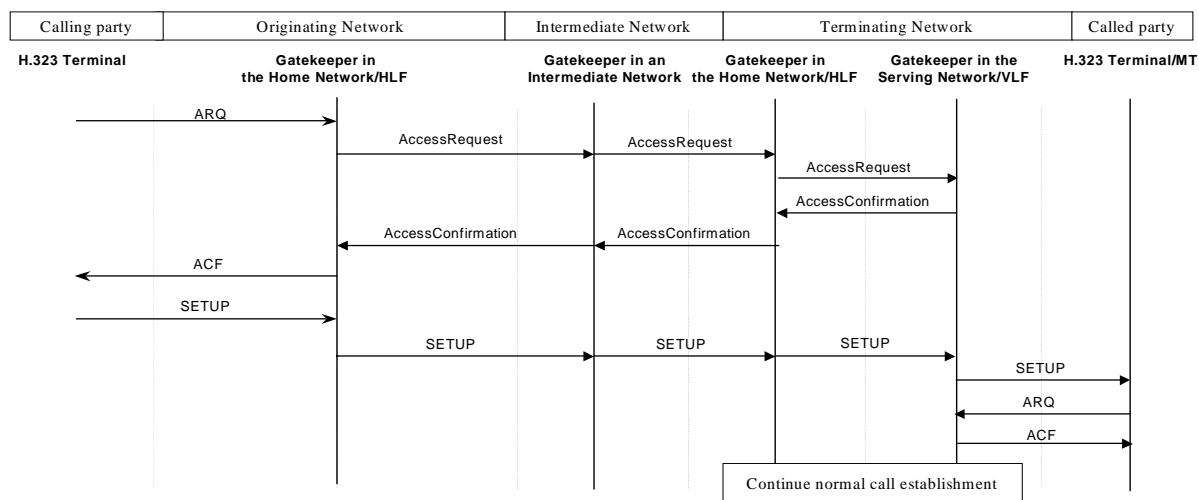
| Calling party | Originating Network | Intermediate Network | Terminating Network | Called party |
|---|---|---|---|---|

H.323 Terminal

Gatekeeper in the Home Network/HLF

Gatekeeper in an Intermediate Network

Gatekeeper in the Home Network/HLF

Gatekeeper in the Serving Network/VLF

H.323 Terminal/MT

ARQ

AccessRequest

AccessRequest

AccessRequest

AccessConfirmation

AccessConfirmation

AccessConfirmation

ACF

SETUP

SETUP

SETUP

SETUP

SETUP

ARQ

ACF

Continue normal call establishment